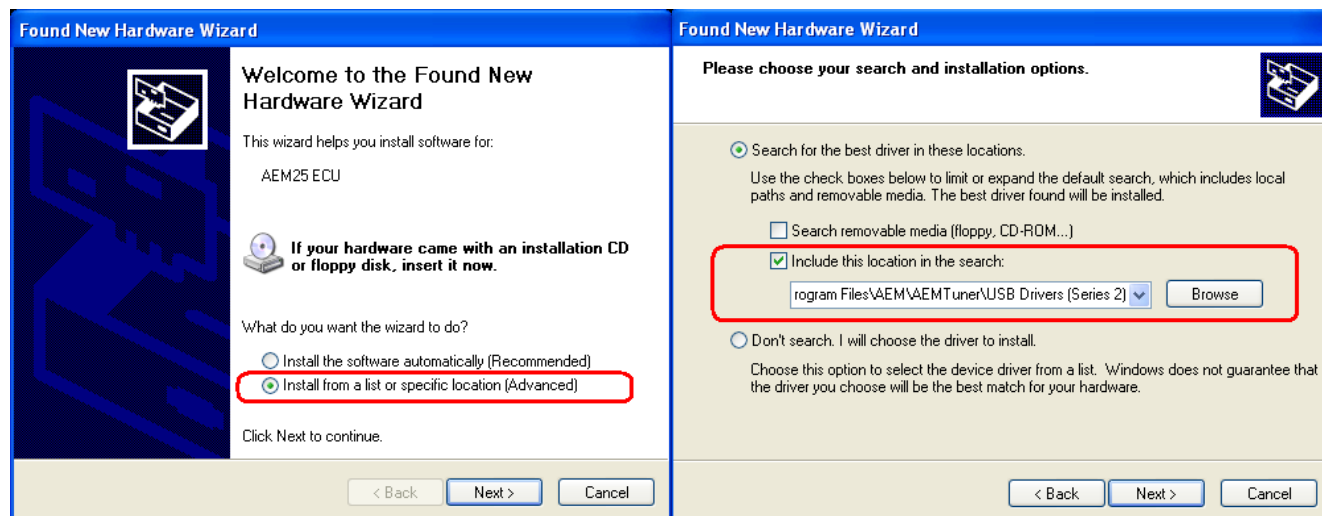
Found New Hardware Wizard

Welcome to the Found New Hardware Wizard

This wizard helps you install software for:

AEM25 ECU

If your hardware came with an installation CD or floppy disk, insert it now.

What do you want the wizard to do?

Install the software automatically (Recommended)

Install from a list or specific location (Advanced)

Click Next to continue.

< Back Next > Cancel

Found New Hardware Wizard

Please choose your search and installation options.

Search for the best driver in these locations.

Use the check boxes below to limit or expand the default search, which includes local paths and removable media. The best driver found will be installed.

Search removable media (floppy, CD-ROM...)

Include this location in the search:

rogram Files\AEM\AEMTuner\USB Drivers (Series 2) Browse

Don't search. I will choose the driver to install.

Choose this option to select the device driver from a list. Windows does not guarantee that the driver you choose will be the best match for your hardware.

< Back Next > Cancel